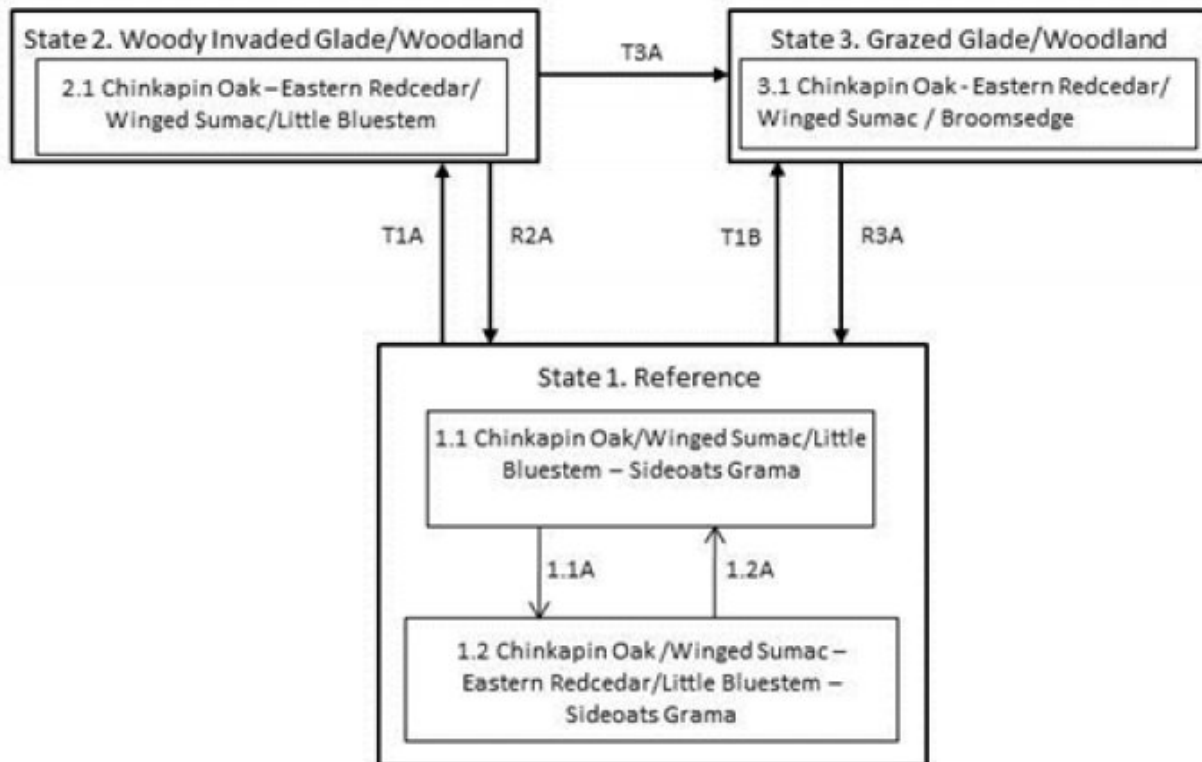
State 2. Woody Invaded Glade/Woodland

2.1 Chinkapin Oak – Eastern Redcedar/ Winged Sumac/Little Bluestem

T3A

State 3. Grazed Glade/Woodland

3.1 Chinkapin Oak - Eastern Redcedar/ Winged Sumac / Broomsedge

T1A

R2A

T1B

R3A

State 1. Reference

1.1 Chinkapin Oak/Winged Sumac/Little Bluestem – Sideoats Grama

1.1A

1.2A

1.2 Chinkapin Oak /Winged Sumac – Eastern Redcedar/Little Bluestem – Sideoats Grama